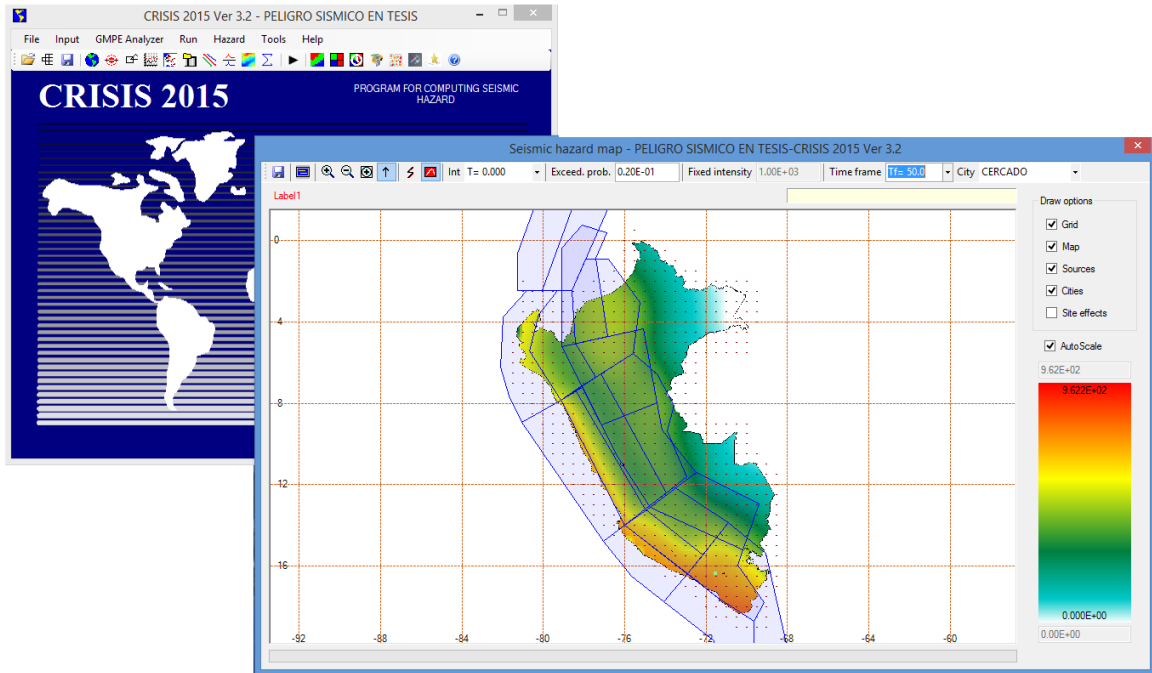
CRISIS 2015 Ver 3.2 - PELIGRO SISMICO EN TESIS

File Input GMPE Analyzer Run Hazard Tools Help

CRISIS 2015

PROGRAM FOR COMPUTING SEISMIC HAZARD

Seismic hazard map - PELIGRO SISMICO EN TESIS-CRISIS 2015 Ver 3.2

Int T= 0.000 Exceed. prob. 0.20E-01 Fixed intensity 1.00E+03 Time frame Tf= 50.0 City CERCADO

Label1

0
4
8
12
16

-92 -88 -84 -80 -76 -72 -68 -64 -60

Draw options
Grid
Map
Sources
Cities
Site effects

AutoScale

9.62E+02
9.622E+02
0.000E+00
0.00E+00